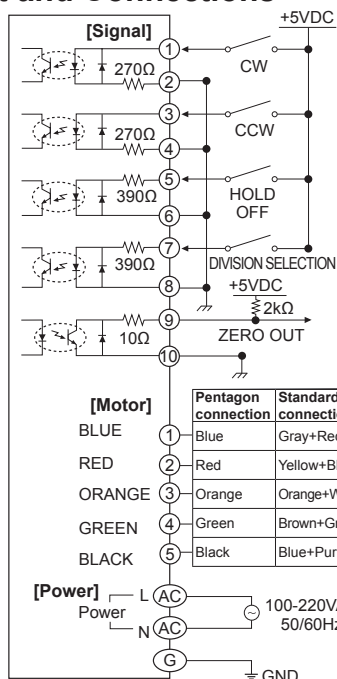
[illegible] and Connections

[Signal]

+5VDC

1

270Ω

2

CW

3

270Ω

4

CCW

5

390Ω

HOLD OFF

6

7

390Ω

DIVISION SELECTION

8

+5VDC

2kΩ

9

10Ω

ZERO OUT

10

[Motor]

| | | Pentagon connection | Standard connecti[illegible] |
|---|---|---|---|
| BLUE | 1 | Blue | Gray+Re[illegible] |
| RED | 2 | Red | Yellow+B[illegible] |
| ORANGE | 3 | Orange | Orange+W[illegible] |
| GREEN | 4 | Green | Brown+G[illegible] |
| BLACK | 5 | Black | Blue+Pur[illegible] |

[Power]

L AC

Power

N AC

100-220V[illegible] 50/60H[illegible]

G

GND